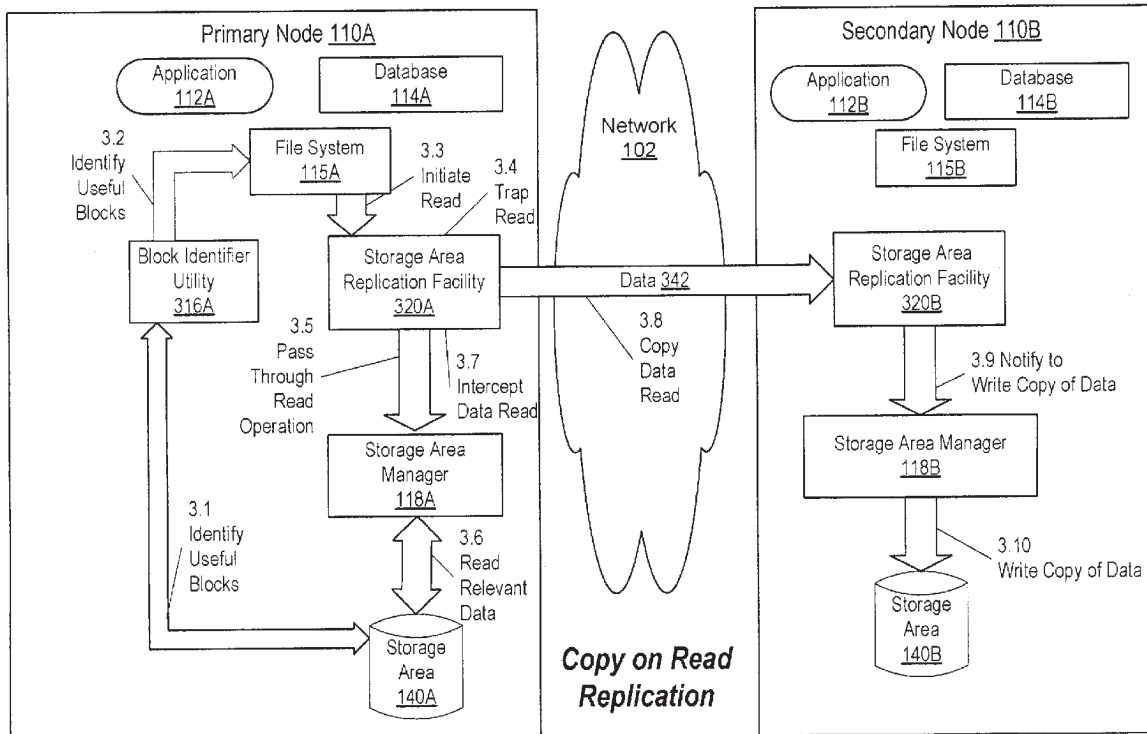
Primary Node 110A

Application 112A

Database 114A

3.2 Identify Useful Blocks

File System 115A

3.3 Initiate Read

3.4 Trap Read

Block Identifier Utility 316A

Storage Area Replication Facility 320A

3.5 Pass Through Read Operation

3.7 Intercept Data Read

Storage Area Manager 118A

3.1 Identify Useful Blocks

3.6 Read Relevant Data

Storage Area 140A

Network 102

Data 342

3.8 Copy Data Read

Copy on Read Replication

Secondary Node 110B

Application 112B

Database 114B

File System 115B

Storage Area Replication Facility 320B

3.9 Notify to Write Copy of Data

Storage Area Manager 118B

3.10 Write Copy of Data

Storage Area 140B